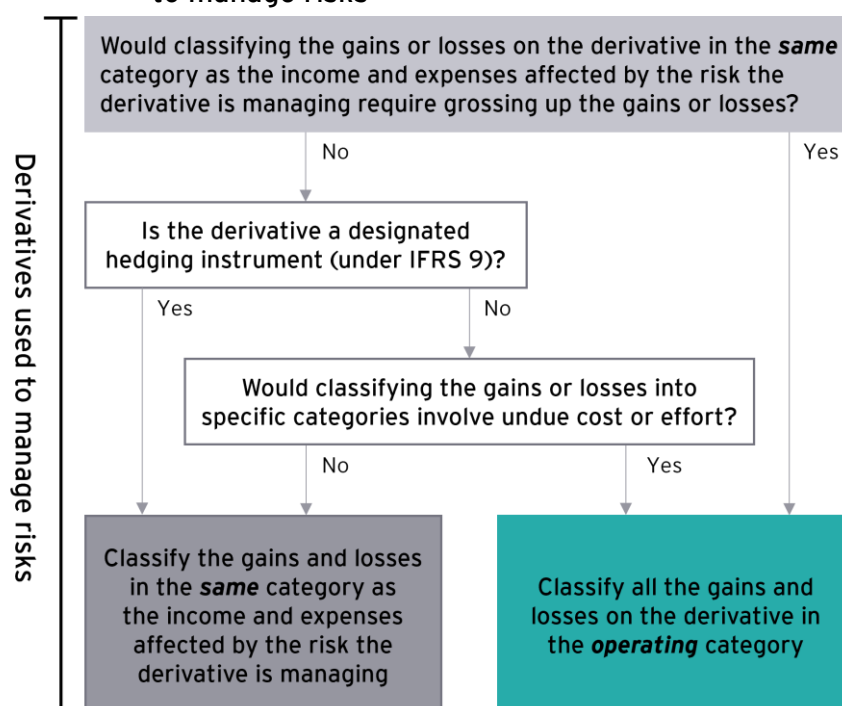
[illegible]

Derivatives used to manage risks

Would classifying the gains or losses on the derivative in the ***same*** category as the income and expenses affected by the risk the derivative is managing require grossing up the gains or losses?

No

Yes

Is the derivative a designated hedging instrument (under IFRS 9)?

Yes

No

Would classifying the gains or losses into specific categories involve undue cost or effort?

No

Yes

Classify the gains and losses in the ***same*** category as the income and expenses affected by the risk the derivative is managing

Classify all the gains and losses on the derivative in the ***operating*** category